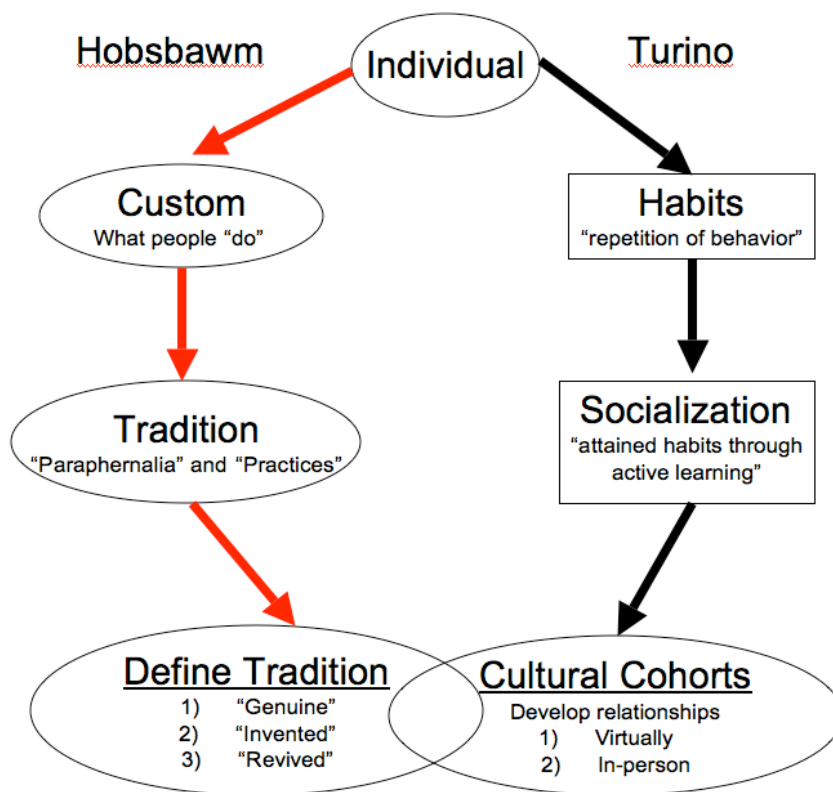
Hobsbawm

Individual

Turino

Custom
What people "do"

Habits
"repetition of behavior"

Tradition
"Paraphernalia" and "Practices"

Socialization
"attained habits through active learning"

Define Tradition
1) "Genuine"
2) "Invented"
3) "Revived"

Cultural Cohorts
Develop relationships
1) Virtually
2) In-person